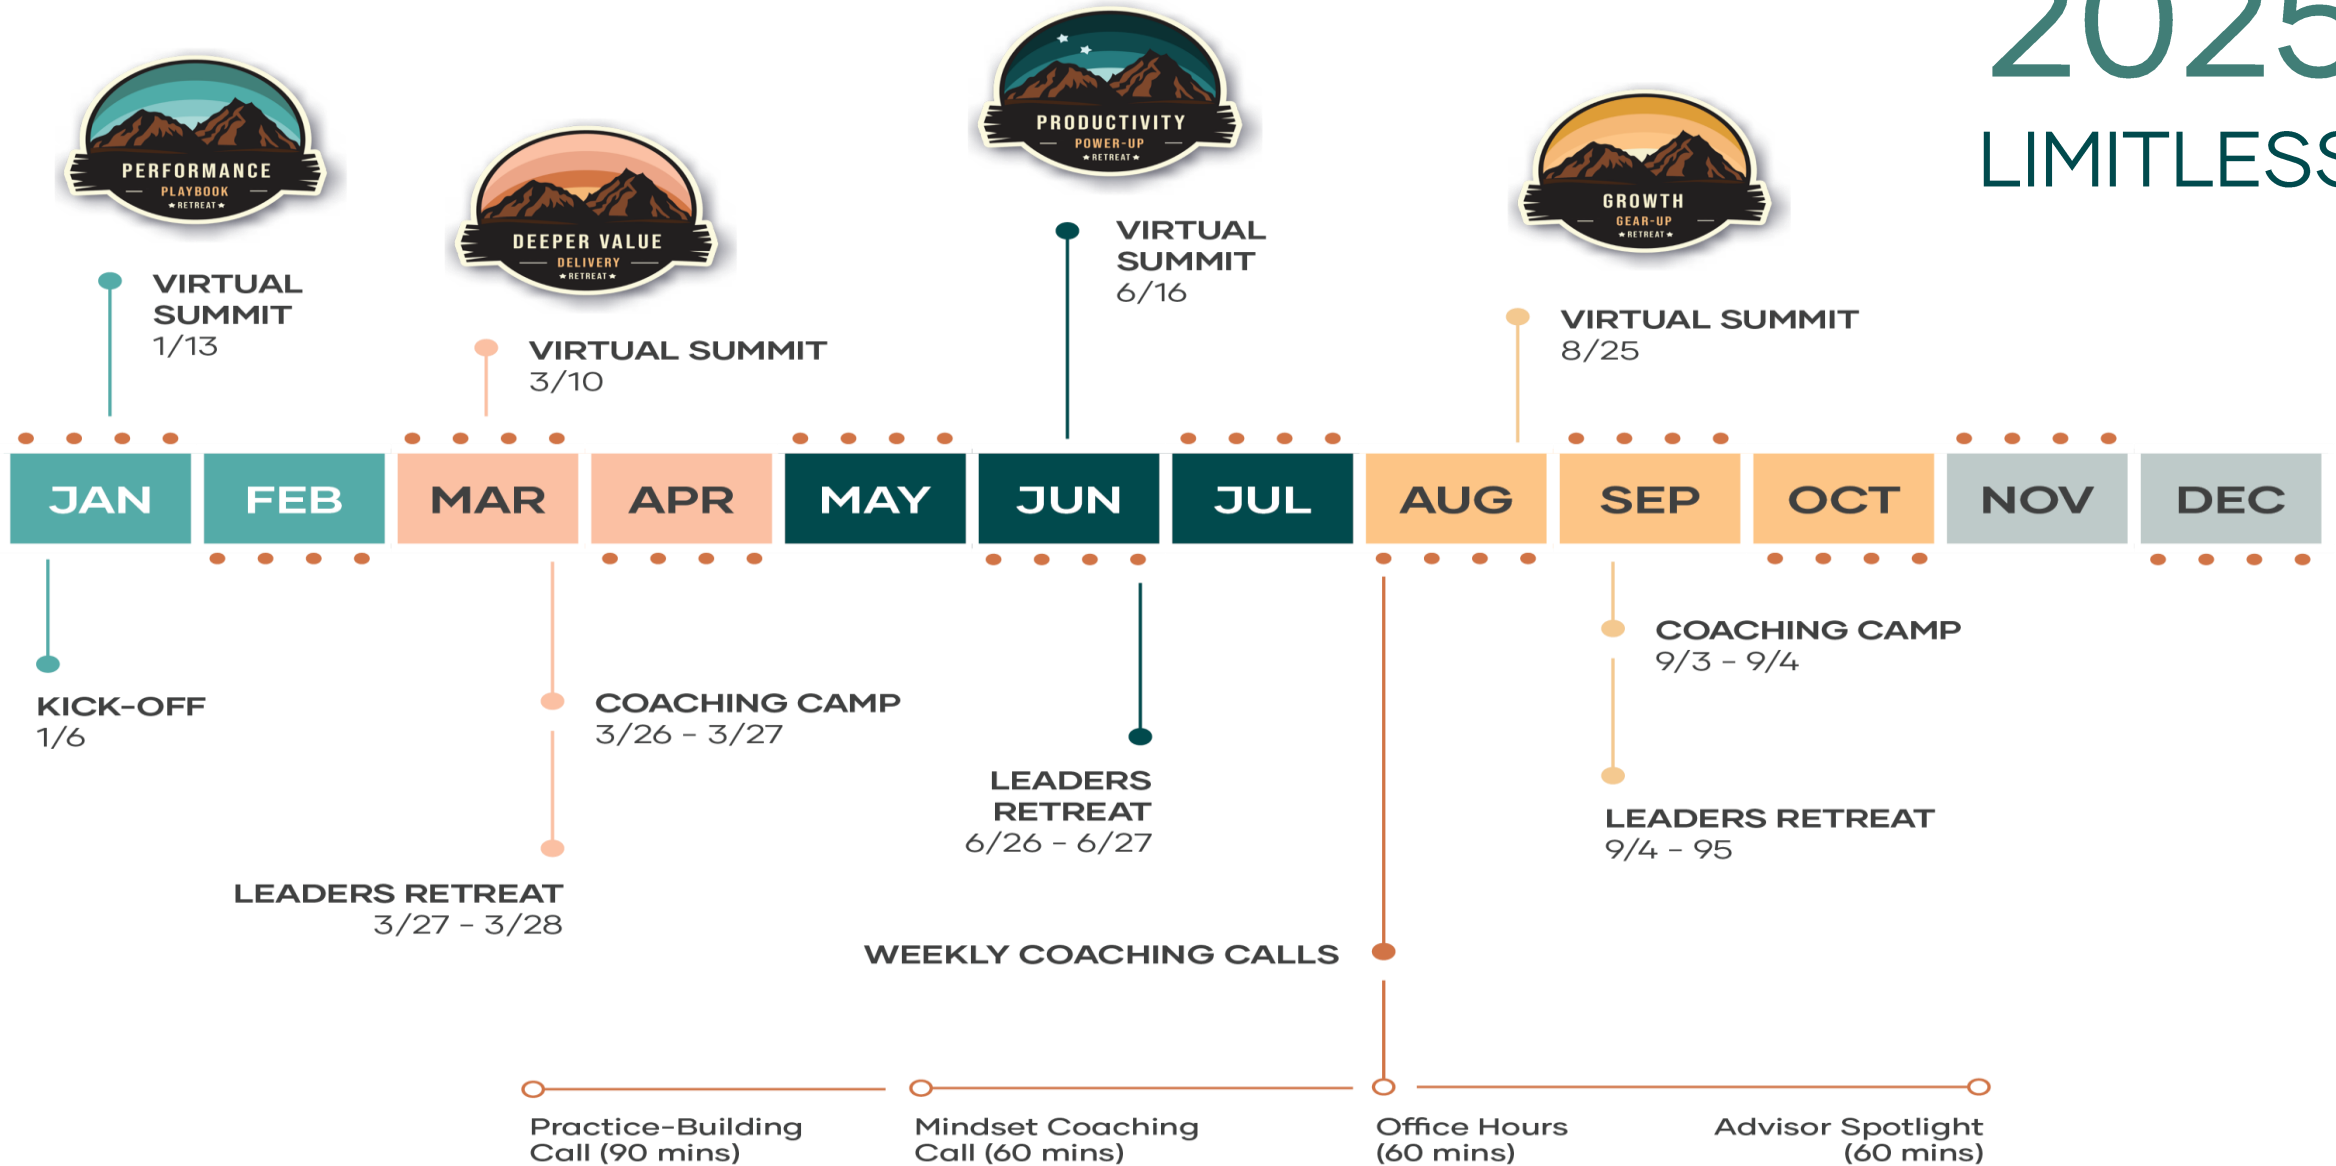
2025
LIMITLESS

PERFORMANCE
PLAYBOOK
RETREAT

DEEPER VALUE
DELIVERY
RETREAT

PRODUCTIVITY
POWER-UP
RETREAT

GROWTH
GEAR-UP
RETREAT

VIRTUAL SUMMIT
1/13

VIRTUAL SUMMIT
3/10

VIRTUAL SUMMIT
6/16

VIRTUAL SUMMIT
8/25

| JAN | FEB | MAR | APR | MAY | JUN | JUL | AUG | SEP | OCT | NOV | DEC |
|---|---|---|---|---|---|---|---|---|---|---|---|

KICK-OFF
1/6

COACHING CAMP
3/26 – 3/27

LEADERS RETREAT
3/27 – 3/28

LEADERS RETREAT
6/26 – 6/27

COACHING CAMP
9/3 – 9/4

LEADERS RETREAT
9/4 – 95

WEEKLY COACHING CALLS

Practice-Building Call (90 mins)

Mindset Coaching Call (60 mins)

Office Hours (60 mins)

Advisor Spotlight (60 mins)